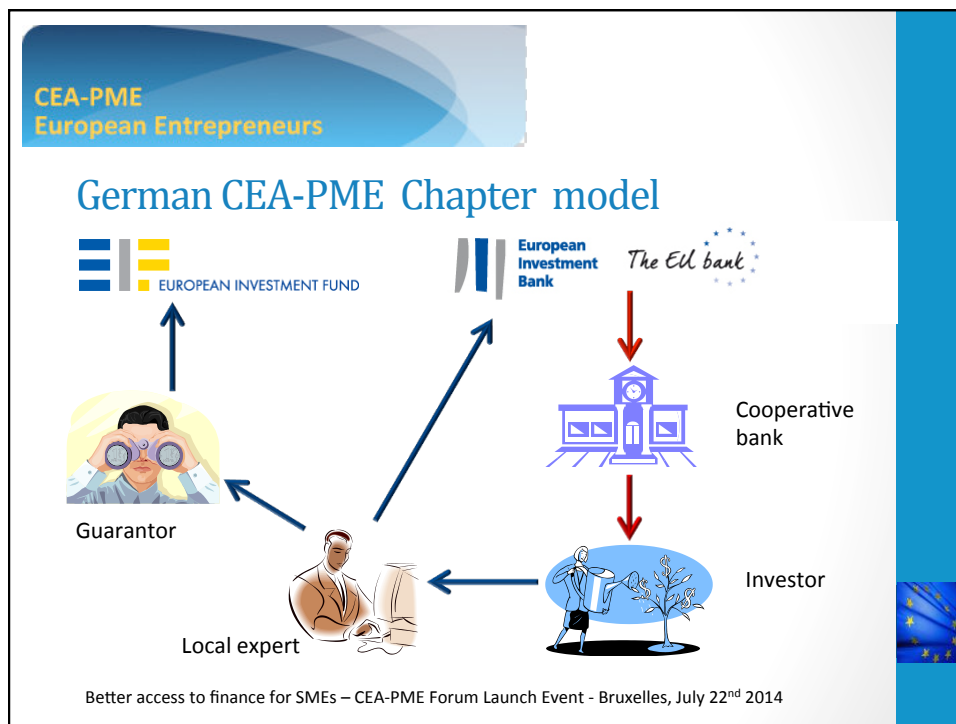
CEA-PME
European Entrepreneurs

German CEA-PME Chapter model

EUROPEAN INVESTMENT FUND

European Investment Bank

The EU bank

Cooperative bank

Guarantor

Investor

Local expert

Better access to finance for SMEs – CEA-PME Forum Launch Event - Bruxelles, July 22$^{nd}$ 2014